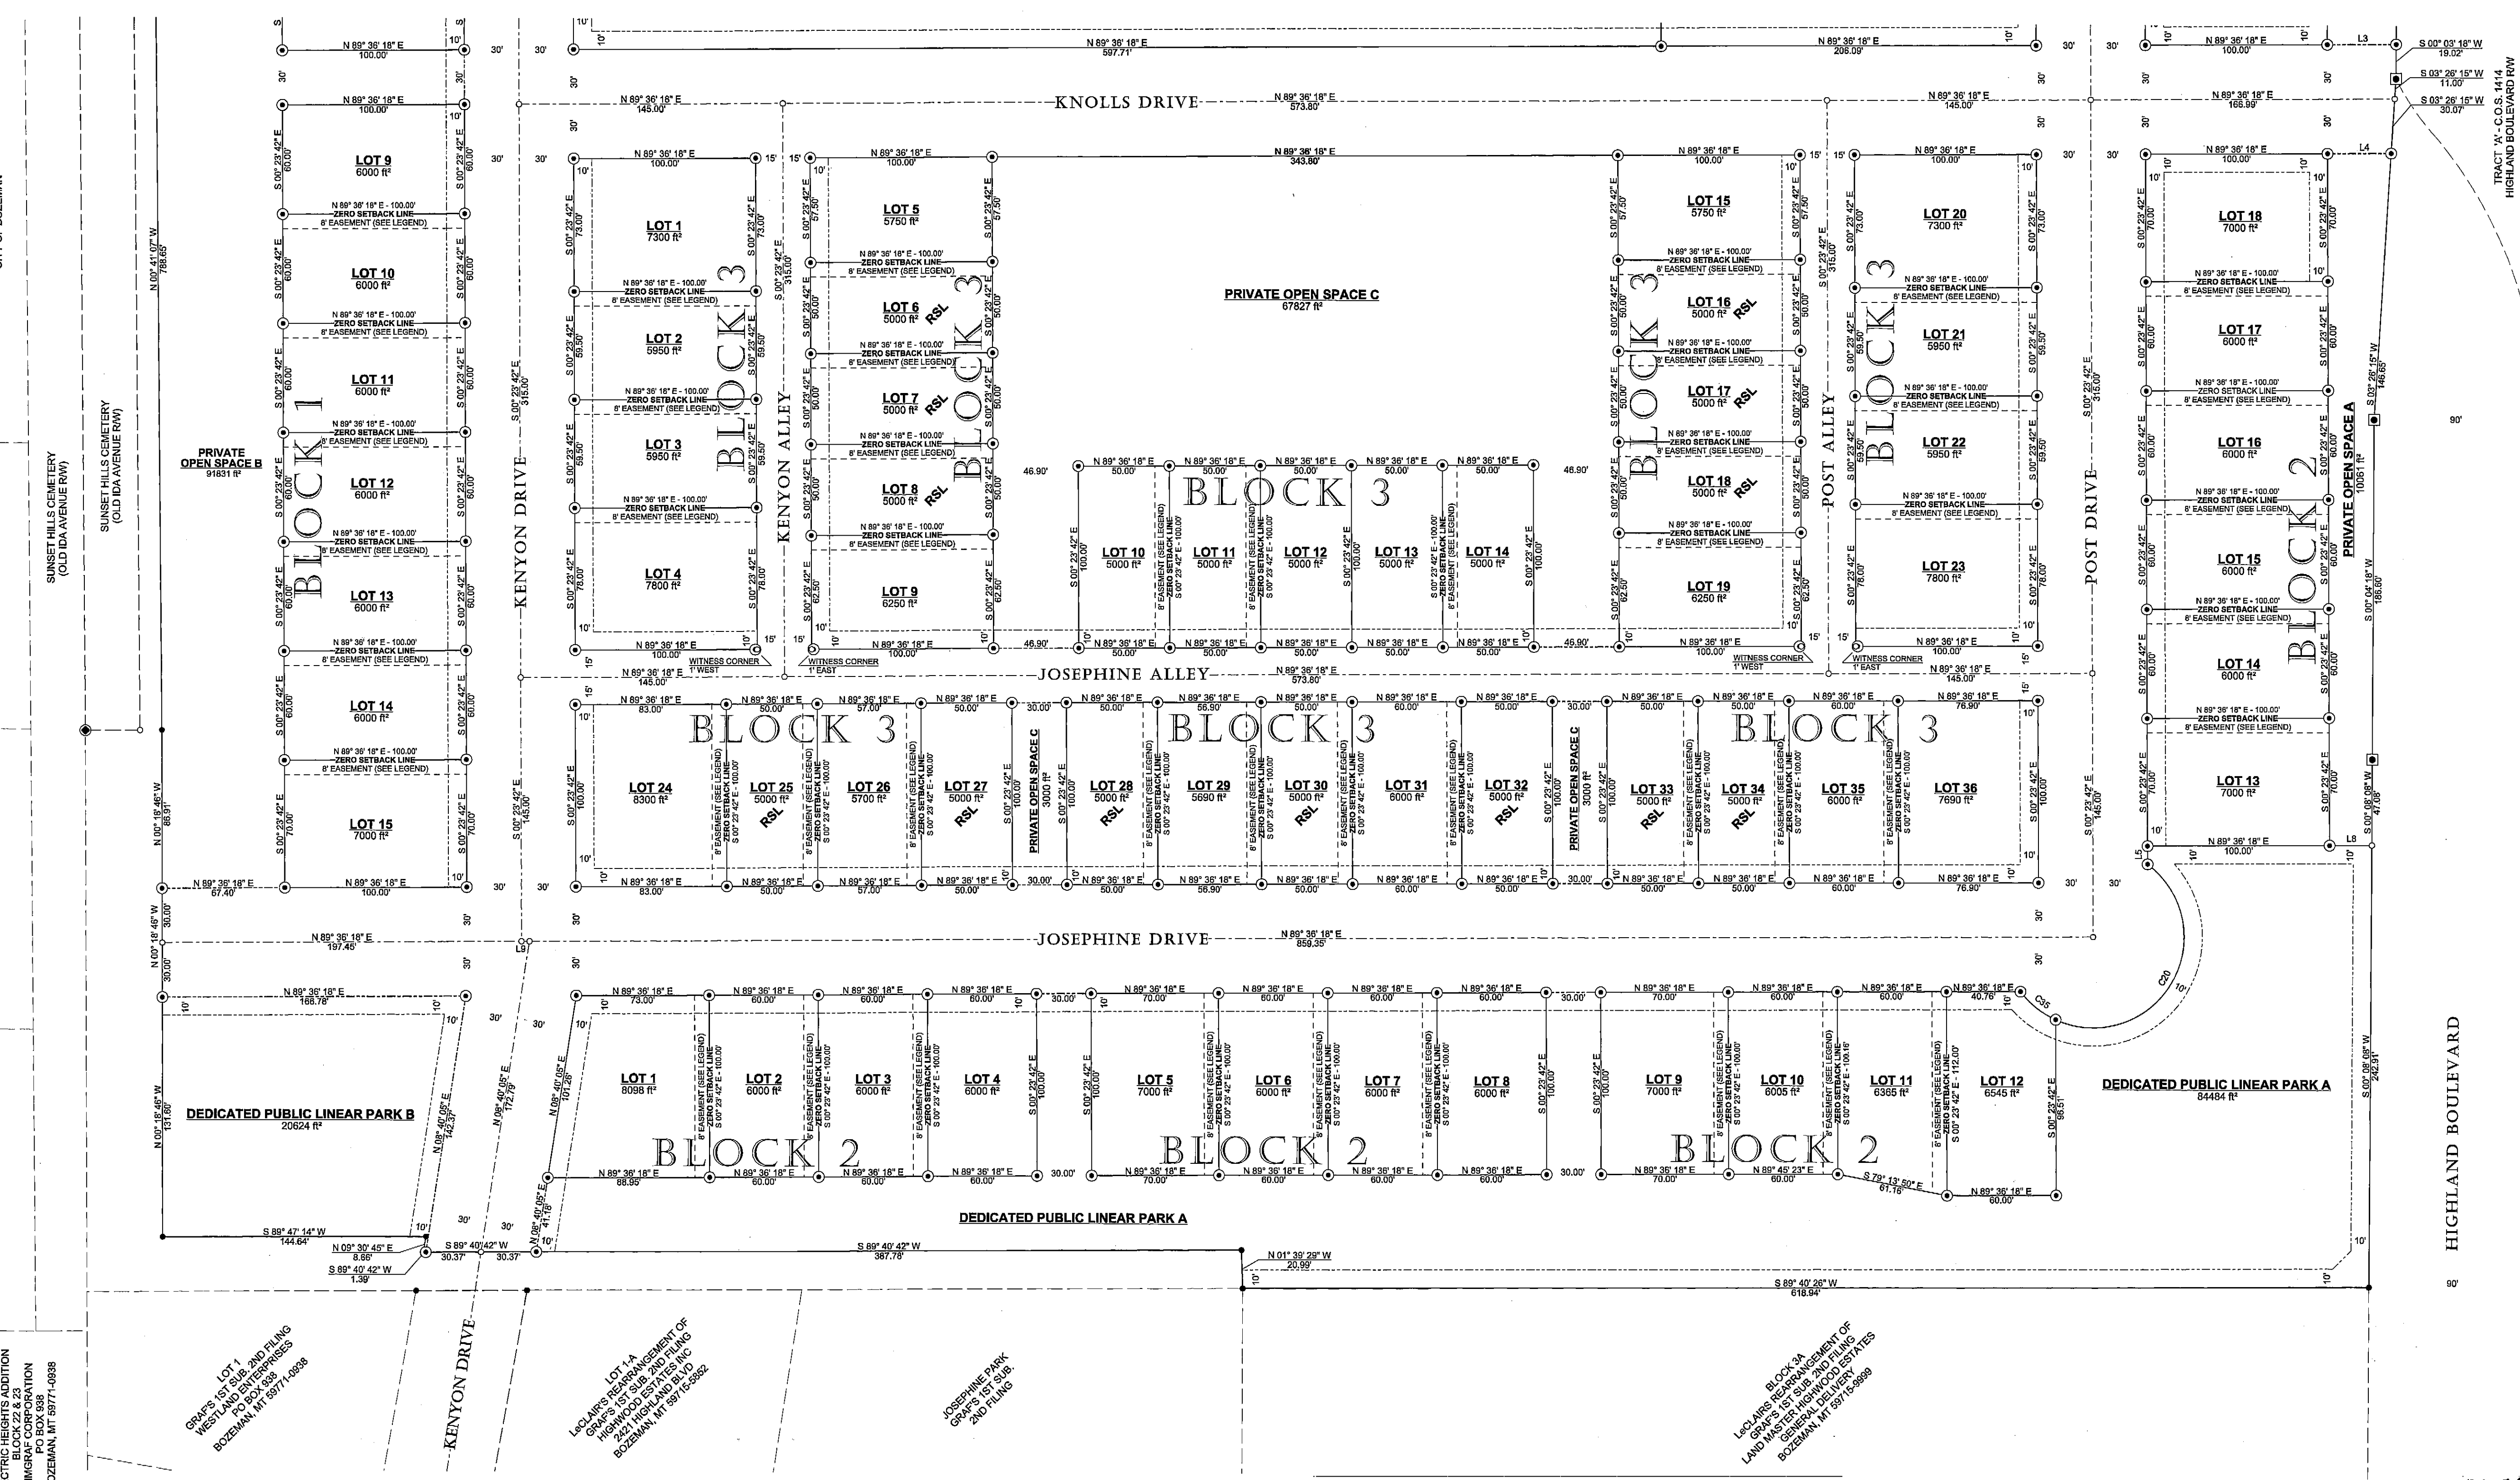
KNOLLS DRIVE
N 89° 36' 18" E 573.80'
N 89° 36' 18" E 597.71'
N 89° 36' 18" E 206.09'
N 89° 36' 18" E 100.00'
N 89° 36' 18" E 145.00'
N 89° 36' 18" E 166.99'
S 00° 03' 18" W 19.02'
S 03° 26' 15" W 11.00'
S 03° 26' 15" W 30.07'
L3
L4
TRACT 'A' - C.O.S. 1414 HIGHLAND BOULEVARD R/W

BLOCK 1
LOT 9 6000 ft²
LOT 10 6000 ft²
LOT 11 6000 ft²
LOT 12 6000 ft²
LOT 13 6000 ft²
LOT 14 6000 ft²
LOT 15 7000 ft²
N 89° 36' 18" E - 100.00'
ZERO SETBACK LINE
8' EASEMENT (SEE LEGEND)

PRIVATE OPEN SPACE B 91831 ft²
SUNSET HILLS CEMETERY (OLD IDA AVENUE R/W)
SUNSET HILLS CEMETERY (OLD IDA AVENUE R/W)
N 00° 41' 07" W 788.65'
KENYON DRIVE
S 00° 23' 42" E 315.00'

BLOCK 3
LOT 1 7300 ft²
LOT 2 5950 ft²
LOT 3 5950 ft²
LOT 4 7800 ft²
KENYON ALLEY
LOT 5 5750 ft²
LOT 6 5000 ft² RSL
LOT 7 5000 ft² RSL
LOT 8 5000 ft² RSL
LOT 9 6250 ft²
PRIVATE OPEN SPACE C 67827 ft²
N 89° 36' 18" E 343.80'
LOT 10 5000 ft²
LOT 11 5000 ft²
LOT 12 5000 ft²
LOT 13 5000 ft²
LOT 14 5000 ft²
LOT 15 5750 ft²
LOT 16 5000 ft² RSL
LOT 17 5000 ft² RSL
LOT 18 5000 ft² RSL
LOT 19 6250 ft²
POST ALLEY
LOT 20 7300 ft²
LOT 21 5950 ft²
LOT 22 5950 ft²
LOT 23 7800 ft²
POST DRIVE
S 00° 23' 42" E 315.00'
WITNESS CORNER 1' WEST
WITNESS CORNER 1' EAST

JOSEPHINE ALLEY
N 89° 36' 18" E 573.80'
BLOCK 3
LOT 24 8300 ft²
LOT 25 5000 ft² RSL
LOT 26 5700 ft²
LOT 27 5000 ft² RSL
PRIVATE OPEN SPACE C 3000 ft²
LOT 28 5000 ft² RSL
LOT 29 5690 ft²
LOT 30 5000 ft² RSL
LOT 31 6000 ft²
LOT 32 5000 ft² RSL
PRIVATE OPEN SPACE C 3000 ft²
LOT 33 5000 ft² RSL
LOT 34 5000 ft² RSL
LOT 35 6000 ft²
LOT 36 7690 ft²

BLOCK 2
LOT 18 7000 ft²
LOT 17 6000 ft²
LOT 16 6000 ft²
LOT 15 6000 ft²
LOT 14 6000 ft²
LOT 13 7000 ft²
PRIVATE OPEN SPACE A 10061 ft²
S 03° 26' 15" W 146.65'
S 00° 04' 08" W 188.60'
S 00° 08' 08" W 41.08'
L8
L5
90'

JOSEPHINE DRIVE
N 89° 36' 18" E 859.35'
N 89° 36' 18" E 197.45'
N 89° 36' 18" E 166.78'
DEDICATED PUBLIC LINEAR PARK B 20624 ft²
N 00° 18' 46" W 131.60'
S 89° 47' 14" W 144.64'
N 09° 30' 45" E 8.66'
S 89° 40' 42" W 1.39'
S 89° 40' 42" W 30.37'

BLOCK 2
LOT 1 8098 ft²
LOT 2 6000 ft²
LOT 3 6000 ft²
LOT 4 6000 ft²
LOT 5 7000 ft²
LOT 6 6000 ft²
LOT 7 6000 ft²
LOT 8 6000 ft²
LOT 9 7000 ft²
LOT 10 6005 ft²
LOT 11 6365 ft²
LOT 12 6545 ft²
C20
C35
DEDICATED PUBLIC LINEAR PARK A 84484 ft²
DEDICATED PUBLIC LINEAR PARK A
S 79° 13' 50" E 61.16'
N 89° 45' 23" E 60.00'
S 89° 40' 42" W 387.78'
N 01° 39' 29" W 20.99'
S 89° 40' 26" W 618.94'
S 00° 08' 08" W 242.91'
HIGHLAND BOULEVARD
90'

LOT 1 GRAF'S 1ST SUB. 2ND FILING WESTLAND ENTERPRISES PO BOX 938 BOZEMAN, MT 59771-0938
KENYON DRIVE
LOT 1-A LeCLAIRS REARRANGEMENT OF GRAF'S 1ST SUB. 2ND FILING HIGHWOOD ESTATES INC 2421 HIGHLAND BLVD BOZEMAN, MT 59715-5862
JOSEPHINE PARK GRAF'S 1ST SUB. 2ND FILING
BLOCK 3A LeCLAIRS REARRANGEMENT OF GRAF'S 1ST SUB. 2ND FILING LAND MASTER HIGHWOOD ESTATES GENERAL DELIVERY BOZEMAN, MT 59715-9999
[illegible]CTRIC HEIGHTS ADDITION BLOCK 22 & 23 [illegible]MGRAF CORPORATION PO BOX 938 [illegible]OZEMAN, MT 59771-0938